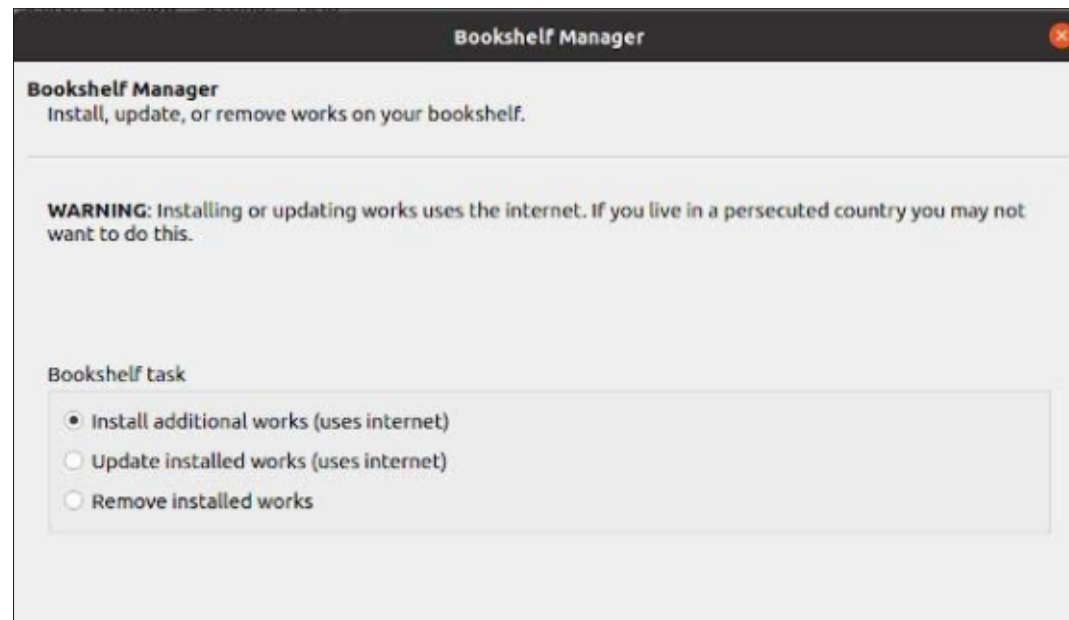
Bookshelf Manager

Bookshelf Manager
Install, update, or remove works on your bookshelf.

WARNING: Installing or updating works uses the internet. If you live in a persecuted country you may not want to do this.

Bookshelf task

Install additional works (uses internet)
Update installed works (uses internet)
Remove installed works